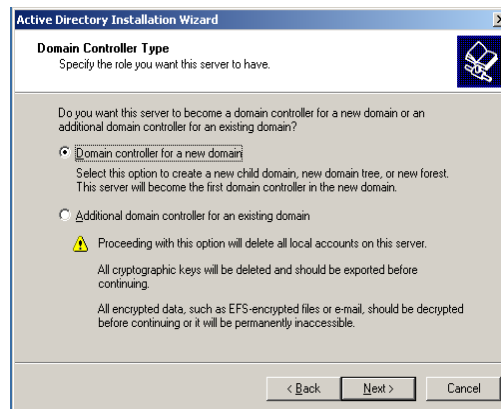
Active Directory Installation Wizard

Domain Controller Type
Specify the role you want this server to have.

Do you want this server to become a domain controller for a new domain or an additional domain controller for an existing domain?

Domain controller for a new domain

Select this option to create a new child domain, new domain tree, or new forest. This server will become the first domain controller in the new domain.

Additional domain controller for an existing domain

Proceeding with this option will delete all local accounts on this server.

All cryptographic keys will be deleted and should be exported before continuing.

All encrypted data, such as EFS-encrypted files or e-mail, should be decrypted before continuing or it will be permanently inaccessible.

< Back Next > Cancel